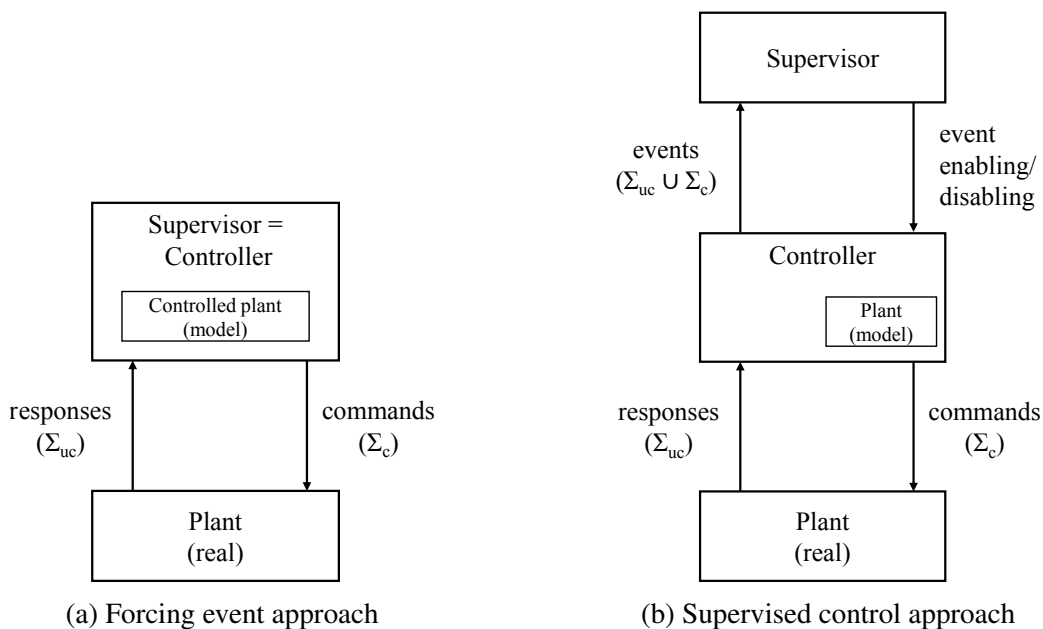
Supervisor = Controller

Controlled plant (model)

responses ($\Sigma_{uc}$)

commands ($\Sigma_c$)

Plant (real)

(a) Forcing event approach

Supervisor

events ($\Sigma_{uc} \cup \Sigma_c$)

event enabling/ disabling

Controller

Plant (model)

responses ($\Sigma_{uc}$)

commands ($\Sigma_c$)

Plant (real)

(b) Supervised control approach